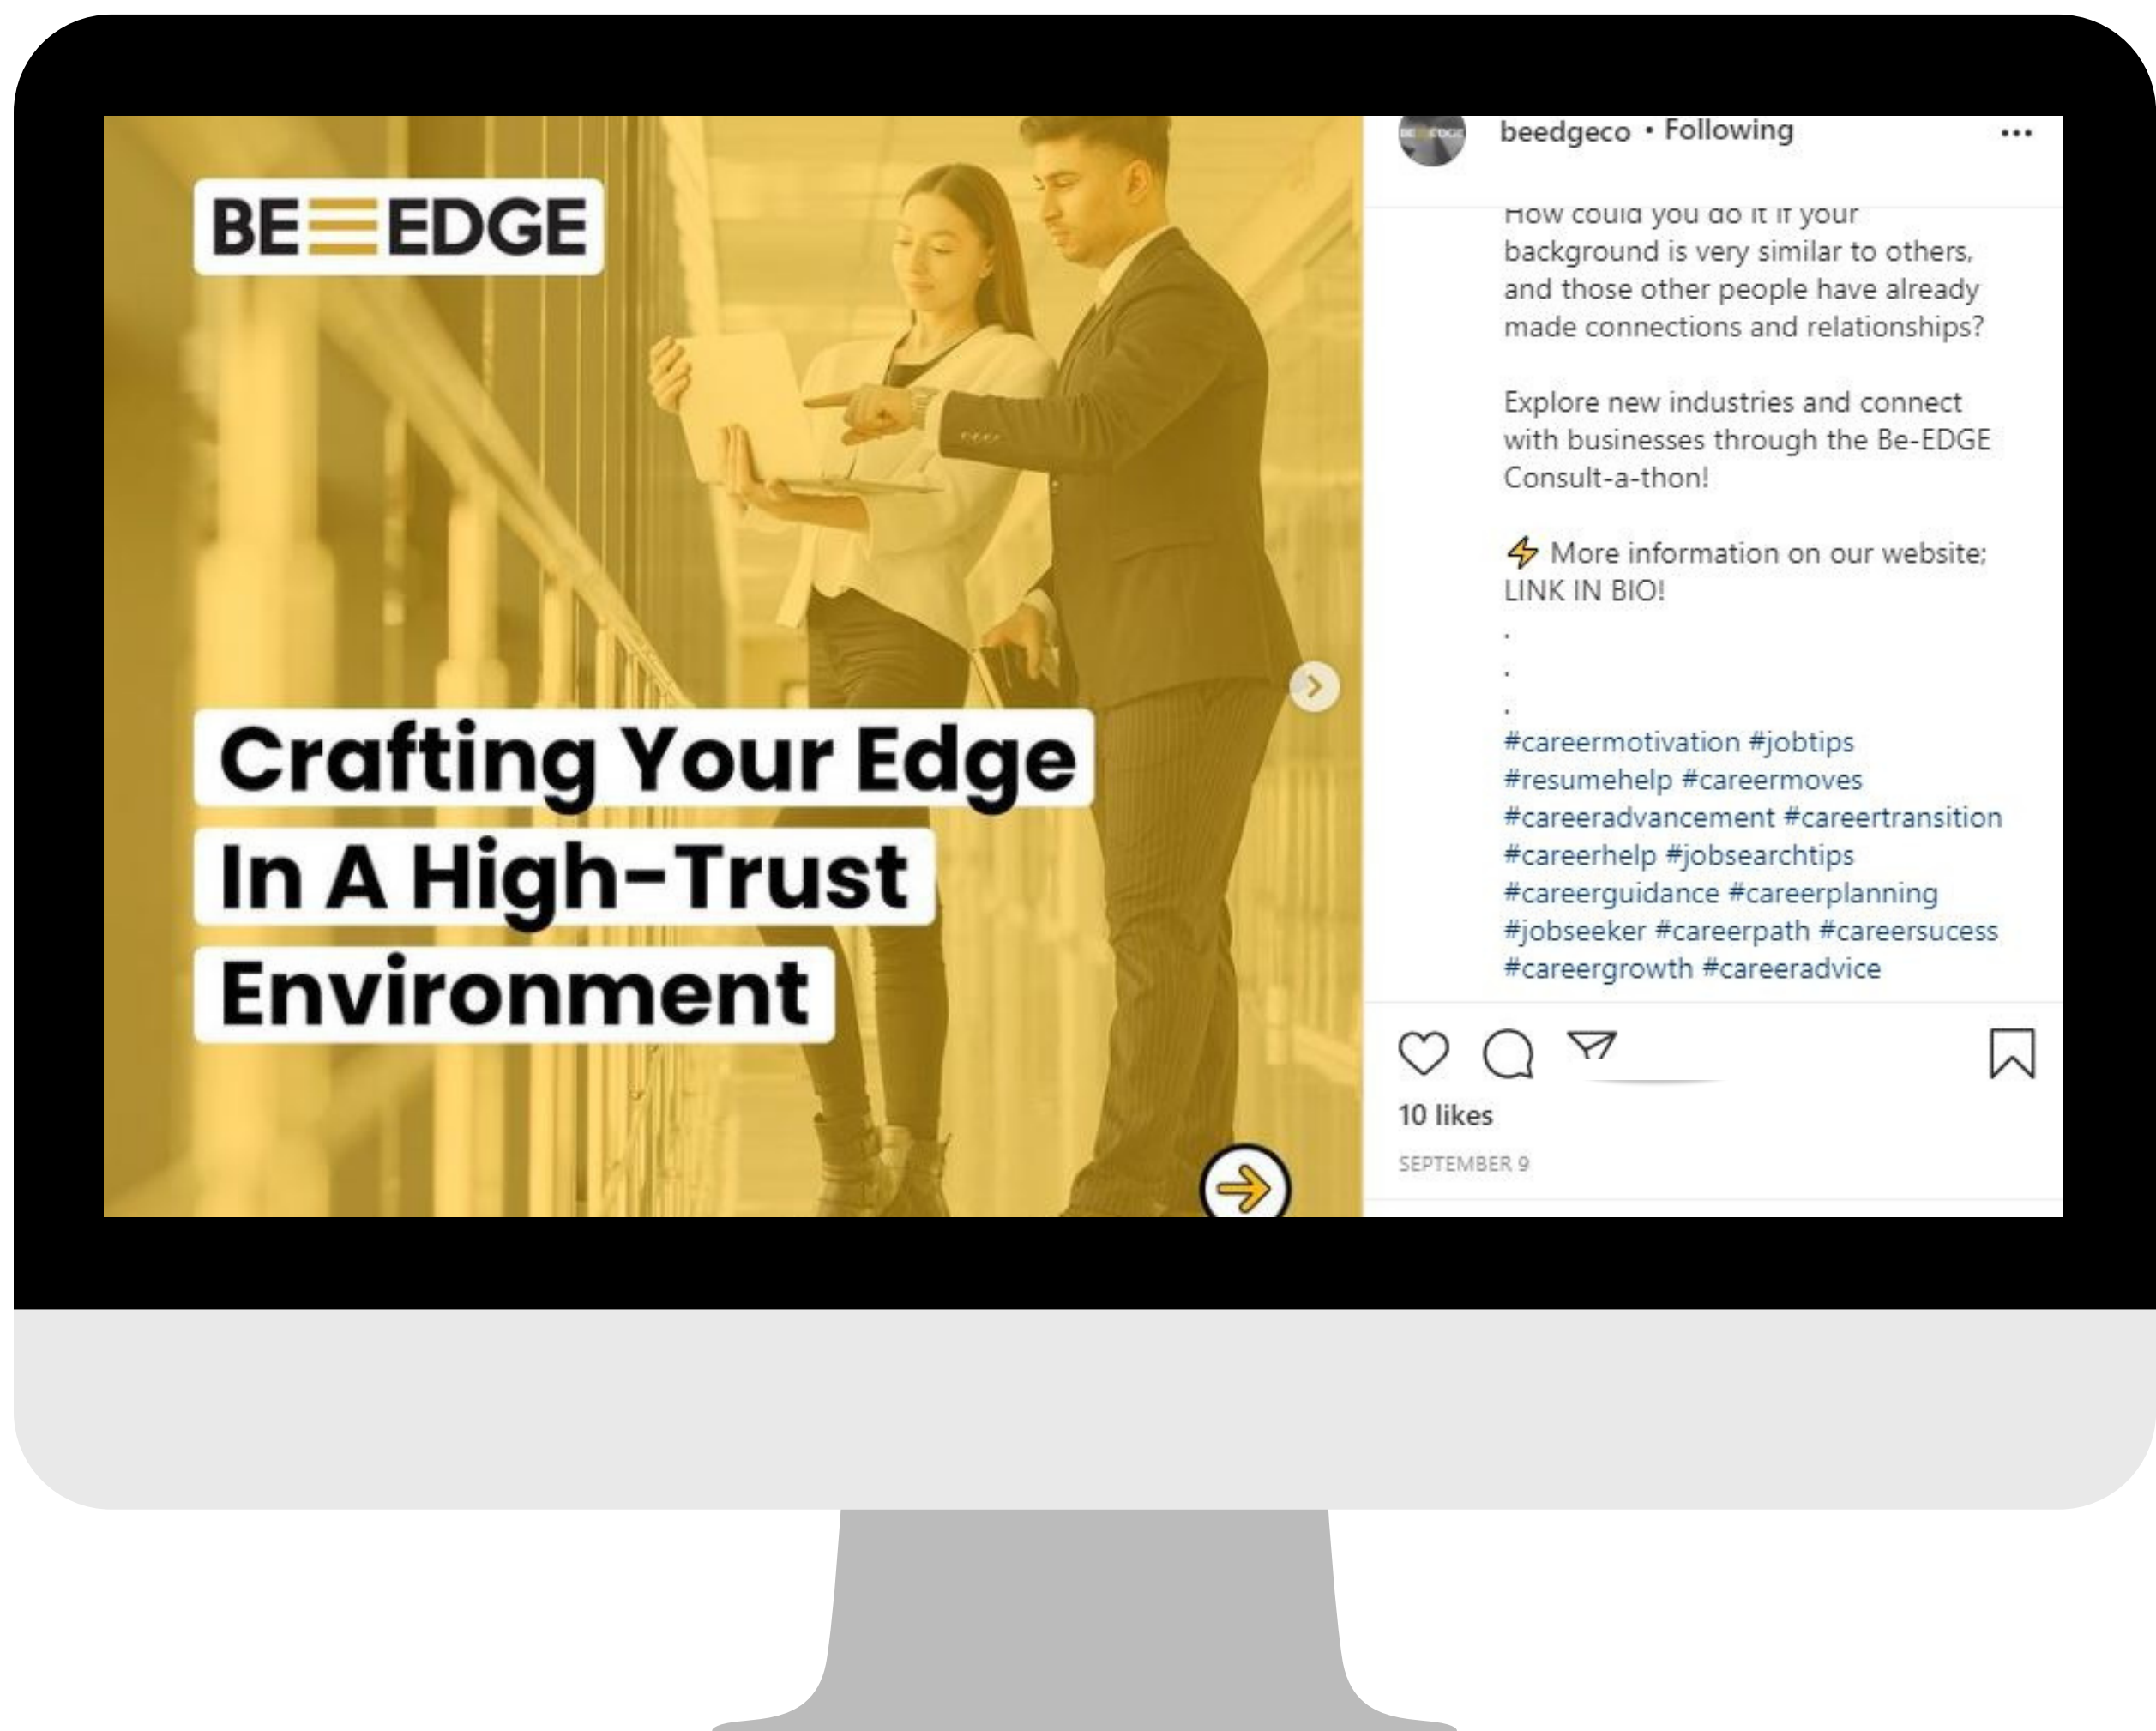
BE EDGE

Crafting Your Edge In A High-Trust Environment

beedgeco • Following

How could you do it if your background is very similar to others, and those other people have already made connections and relationships?

Explore new industries and connect with businesses through the Be-EDGE Consult-a-thon!

⚡ More information on our website; LINK IN BIO!
.
.
.
#careermotivation #jobtips #resumehelp #careermoves #careeradvancement #careertransition #careerhelp #jobsearchtips #careerguidance #careerplanning #jobseeker #careerpath #careersucess #careergrowth #careeradvice

10 likes

SEPTEMBER 9